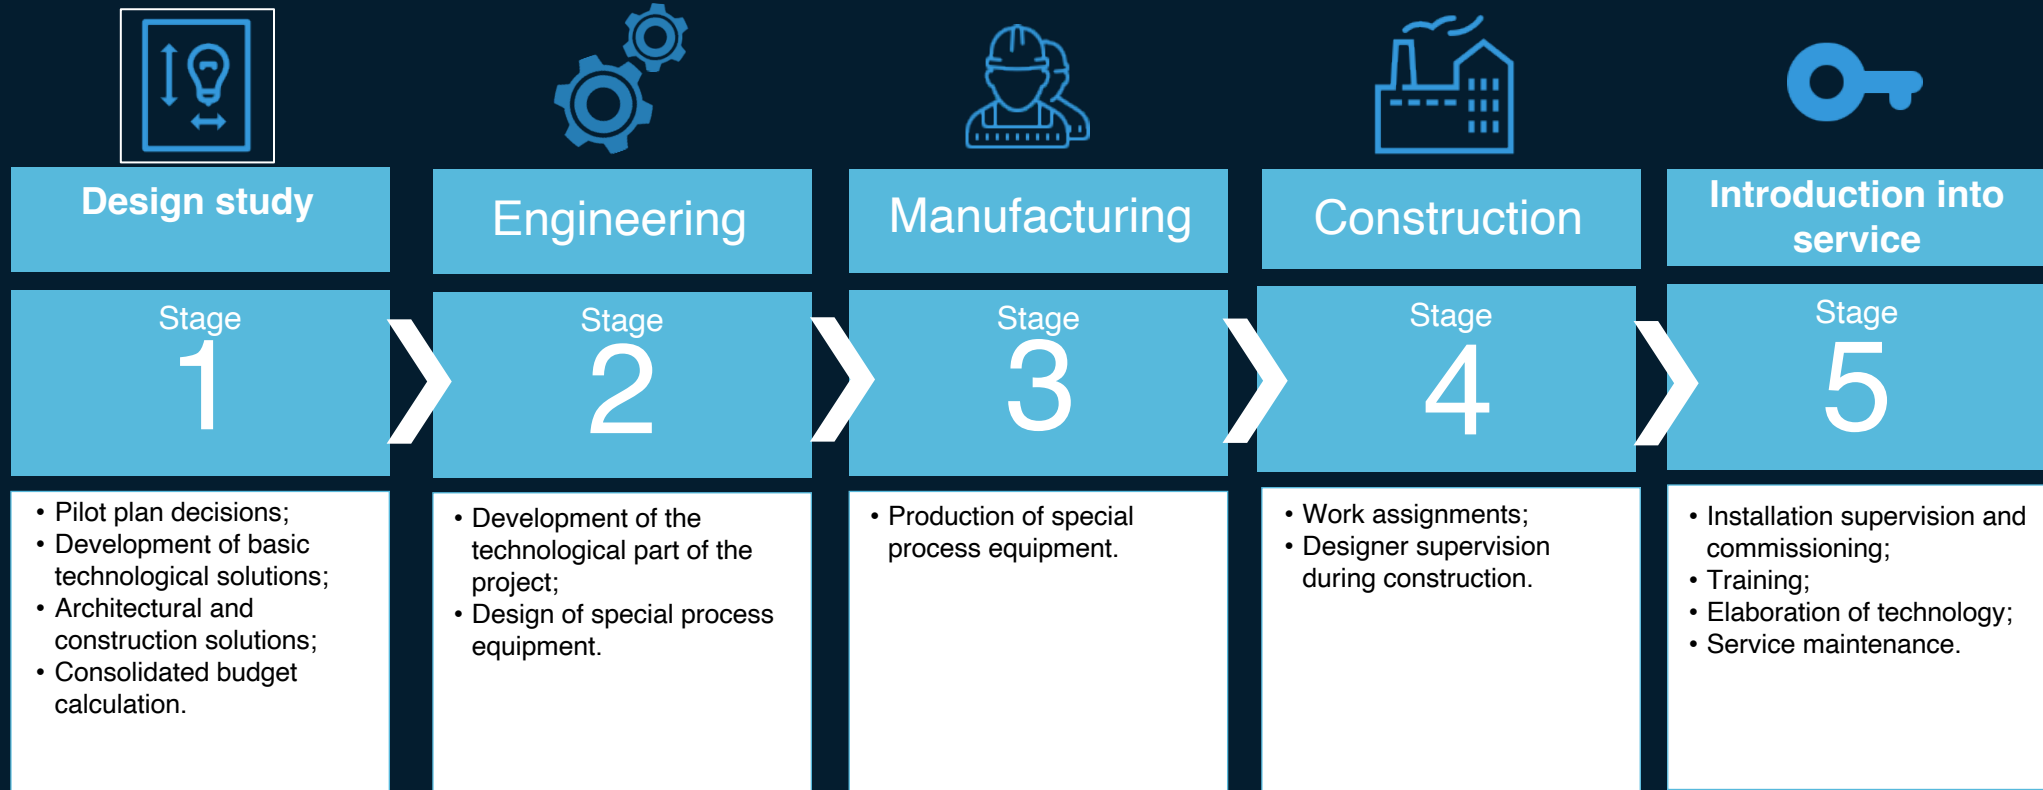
Design study

Stage
1

• Pilot plan decisions;
• Development of basic technological solutions;
• Architectural and construction solutions;
• Consolidated budget calculation.

Engineering

Stage
2

• Development of the technological part of the project;
• Design of special process equipment.

Manufacturing

Stage
3

• Production of special process equipment.

Construction

Stage
4

• Work assignments;
• Designer supervision during construction.

Introduction into service

Stage
5

• Installation supervision and commissioning;
• Training;
• Elaboration of technology;
• Service maintenance.